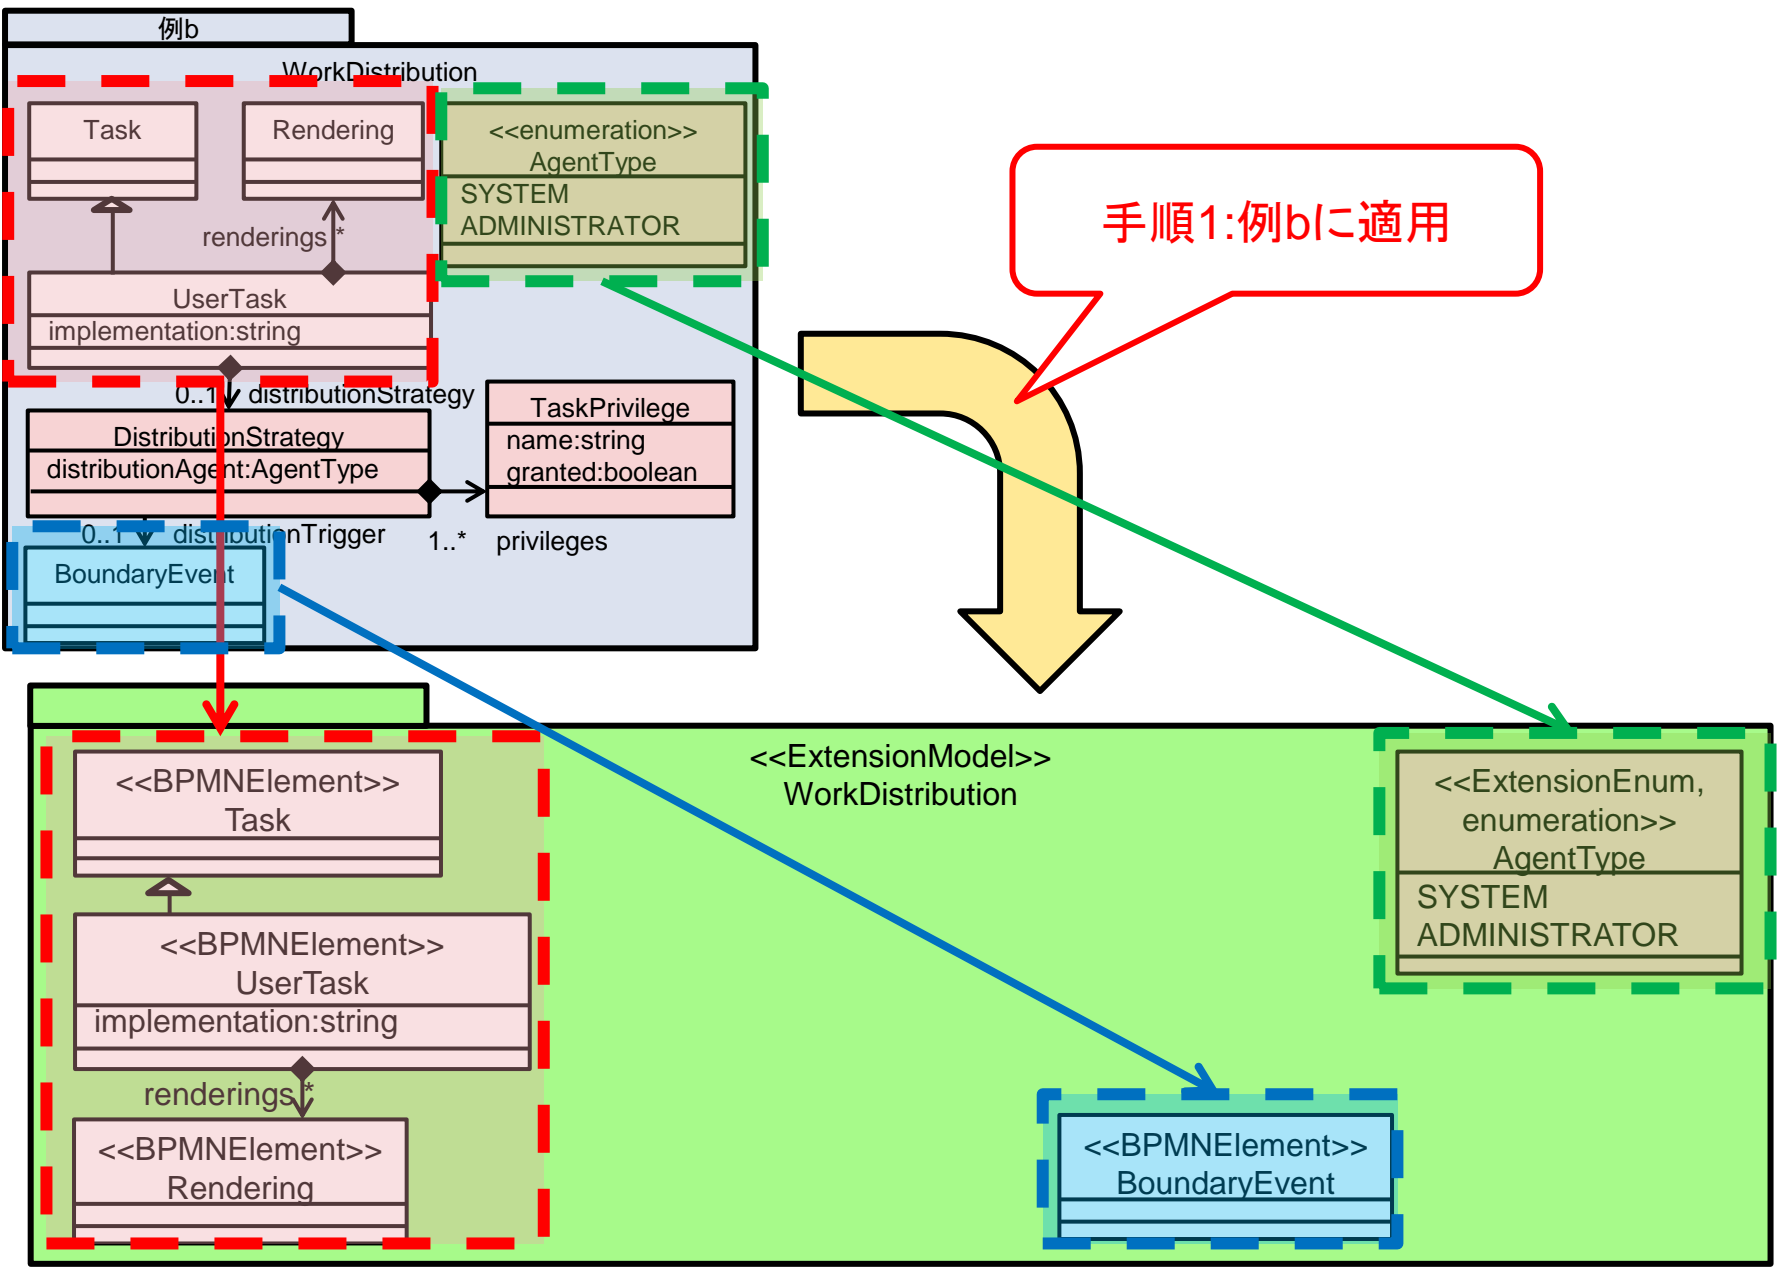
例b

WorkDistribution

Task

Rendering

<<enumeration>>
AgentType
SYSTEM
ADMINISTRATOR

renderings *

UserTask
implementation:string

0..1 distributionStrategy

DistributionStrategy
distributionAgent:AgentType

TaskPrivilege
name:string
granted:boolean

0..1 distributionTrigger

1..* privileges

BoundaryEvent

手順1:例bに適用

<<ExtensionModel>>
WorkDistribution

<<BPMNElement>>
Task

<<BPMNElement>>
UserTask
implementation:string

renderings *

<<BPMNElement>>
Rendering

<<ExtensionEnum, enumeration>>
AgentType
SYSTEM
ADMINISTRATOR

<<BPMNElement>>
BoundaryEvent